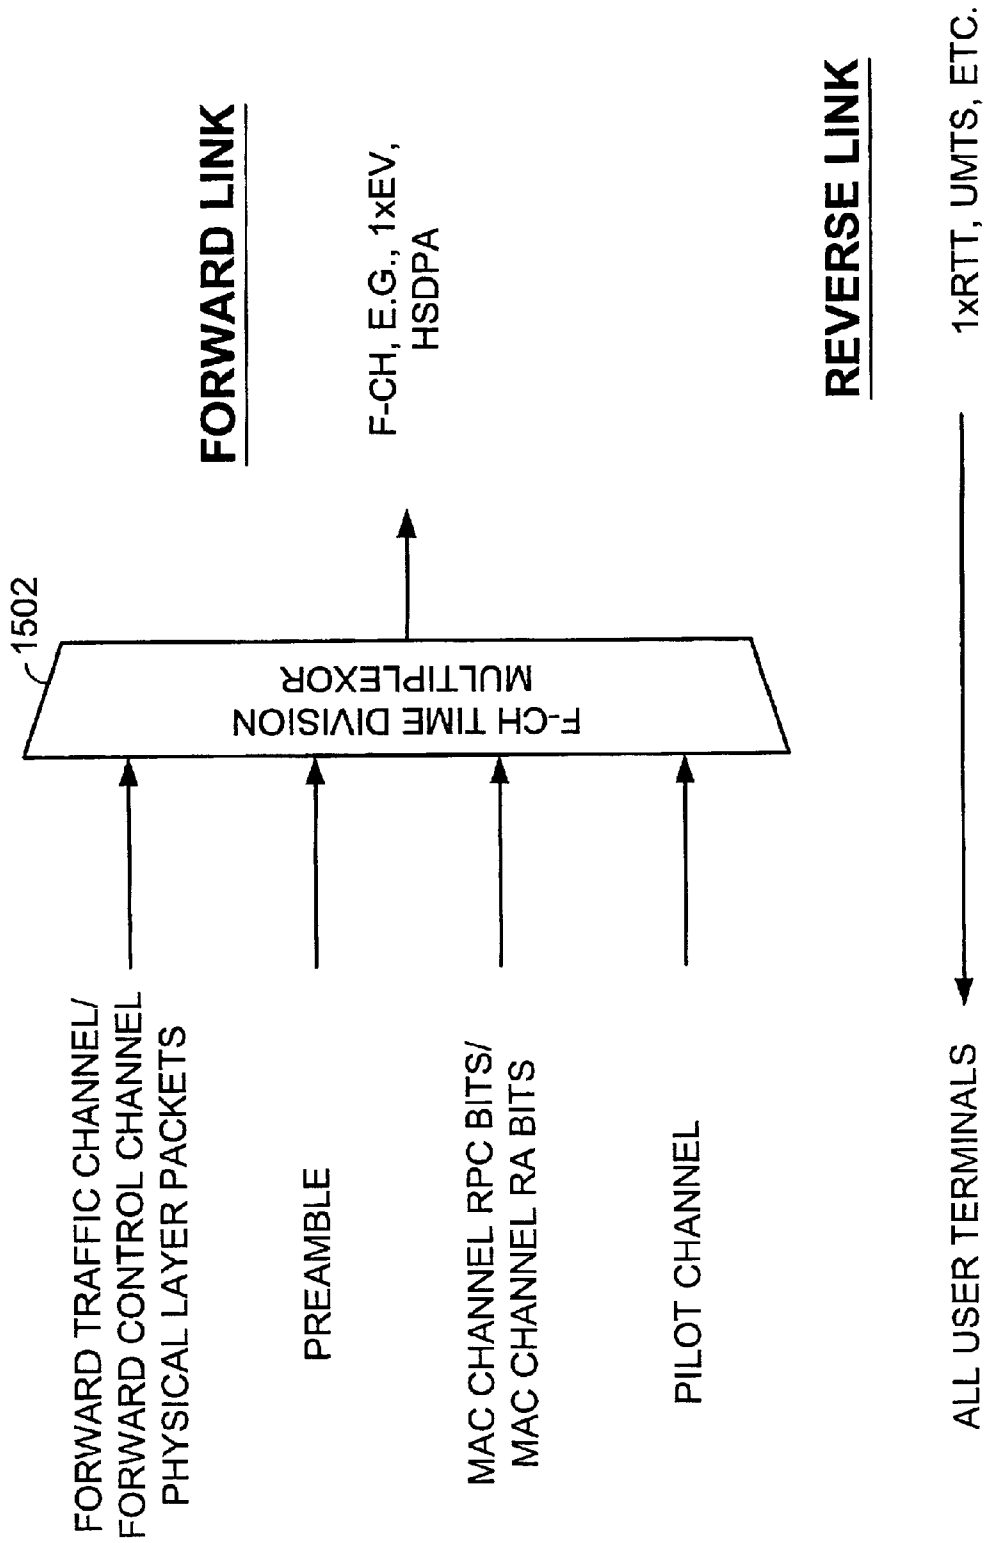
FORWARD TRAFFIC CHANNEL/ FORWARD CONTROL CHANNEL PHYSICAL LAYER PACKETS

PREAMBLE

MAC CHANNEL RPC BITS/ MAC CHANNEL RA BITS

PILOT CHANNEL

1502

F-CH TIME DIVISION MULTIPLEXOR

FORWARD LINK

F-CH, E.G., 1xEV, HSDPA

REVERSE LINK

ALL USER TERMINALS

1xRTT, UMTS, ETC.